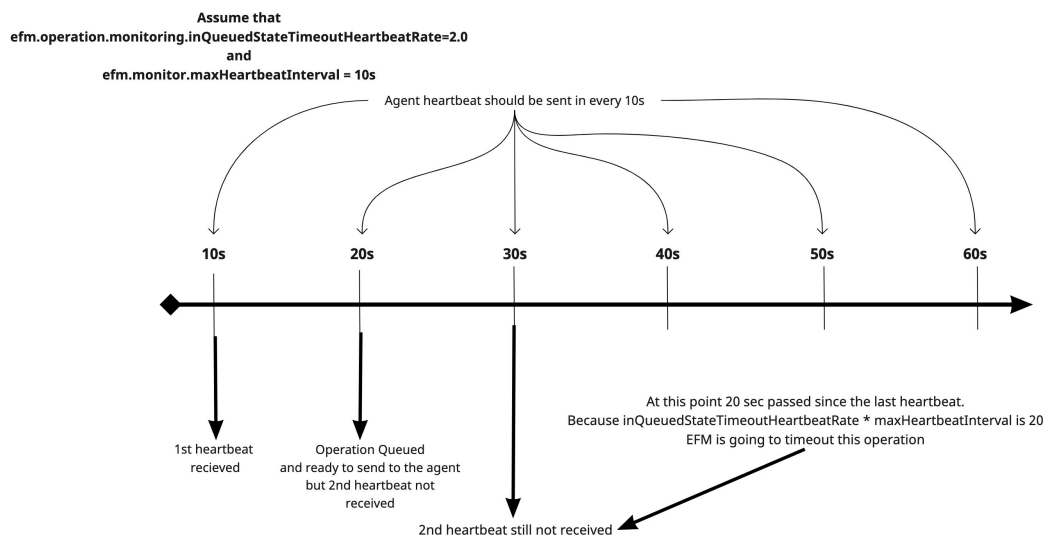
Assume that
efm.operation.monitoring.inQueuedStateTimeoutHeartbeatRate=2.0
and
efm.monitor.maxHeartbeatInterval = 10s

Agent heartbeat should be sent in every 10s

10s 20s 30s 40s 50s 60s

1st heartbeat recieved

Operation Queued and ready to send to the agent but 2nd heartbeat not received

2nd heartbeat still not received

At this point 20 sec passed since the last heartbeat.
Because inQueuedStateTimeoutHeartbeatRate * maxHeartbeatInterval is 20
EFM is going to timeout this operation